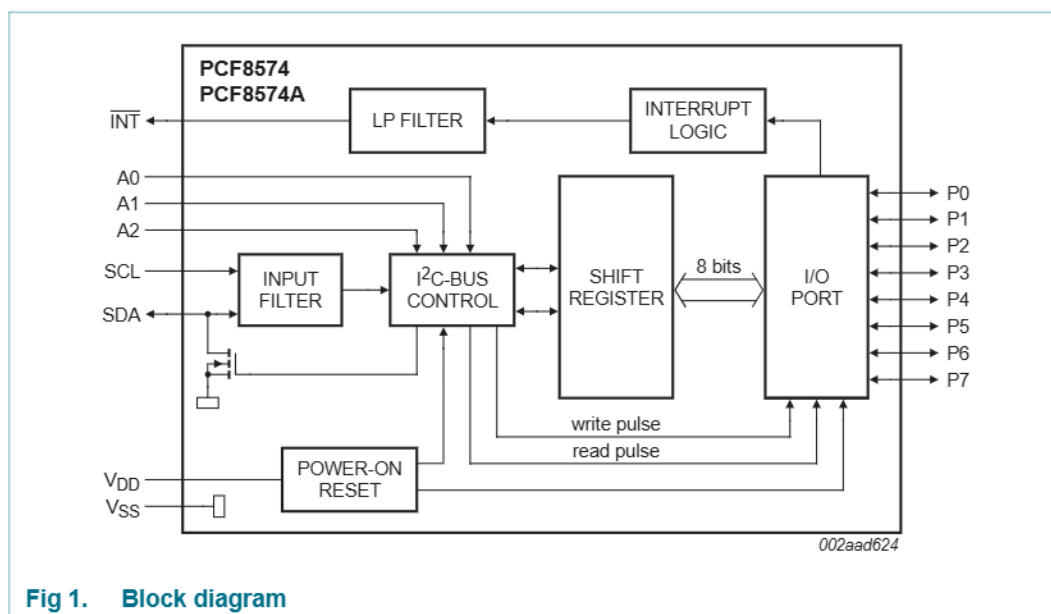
PCF8574
PCF8574A

$\overline{INT}$

LP FILTER

INTERRUPT LOGIC

A0
A1
A2
SCL
SDA

INPUT FILTER

I$^2$C-BUS CONTROL

SHIFT REGISTER

8 bits

I/O PORT

P0
P1
P2
P3
P4
P5
P6
P7

write pulse

read pulse

$V_{DD}$
$V_{SS}$

POWER-ON RESET

002aad624

Fig 1. Block diagram